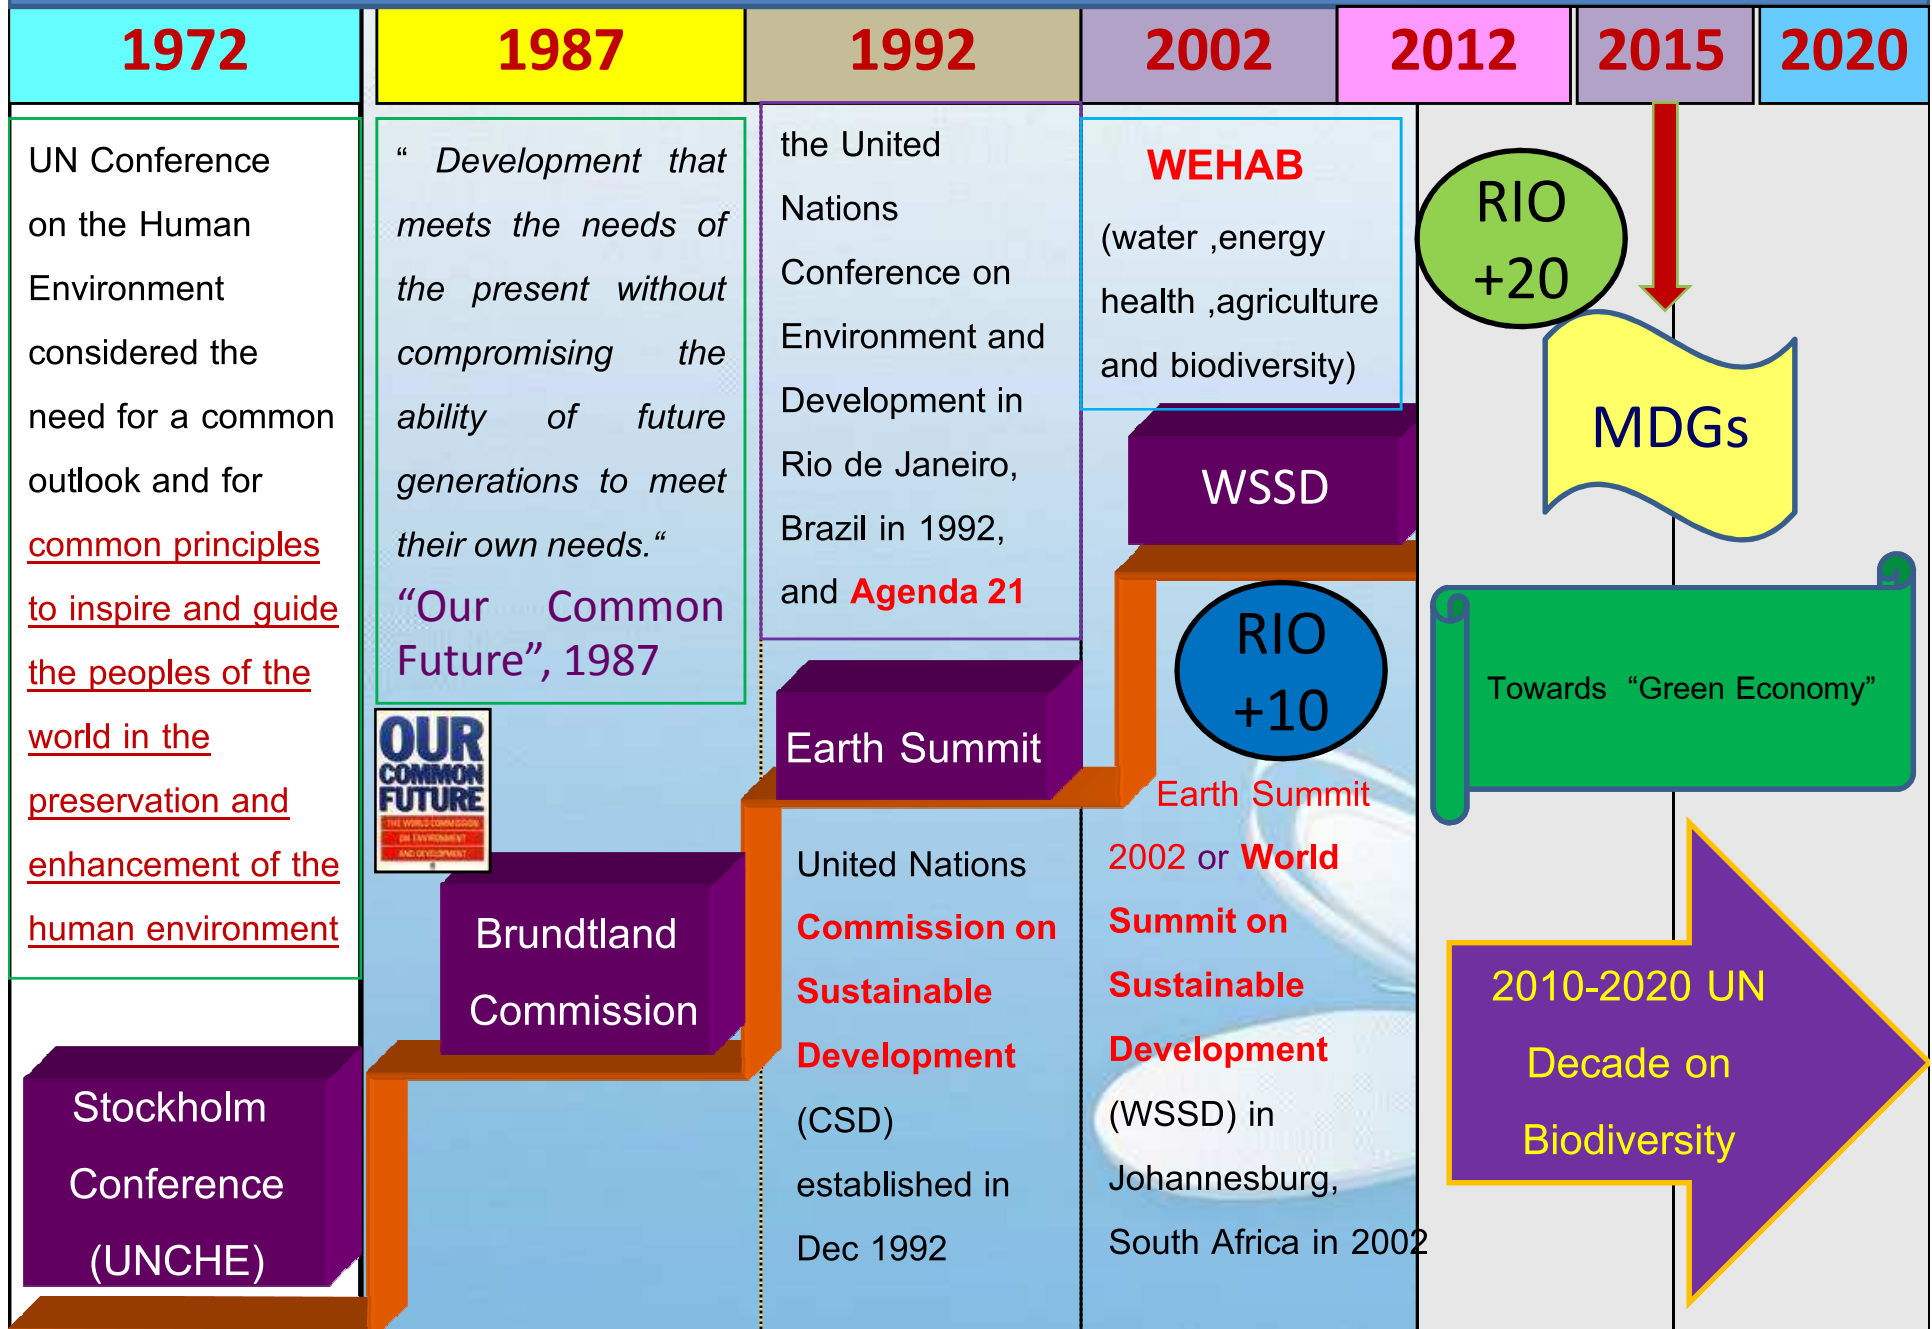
| 1972 | 1987 | 1992 | 2002 | 2012 | 2015 | 2020 |
|---|---|---|---|---|---|---|

UN Conference on the Human Environment considered the need for a common outlook and for common principles to inspire and guide the peoples of the world in the preservation and enhancement of the human environment

Stockholm Conference (UNCHE)

“ Development that meets the needs of the present without compromising the ability of future generations to meet their own needs.“ “Our Common Future”, 1987

OUR COMMON FUTURE

Brundtland Commission

the United Nations Conference on Environment and Development in Rio de Janeiro, Brazil in 1992, and Agenda 21

Earth Summit

United Nations Commission on Sustainable Development (CSD) established in Dec 1992

WEHAB (water ,energy health ,agriculture and biodiversity)

WSSD

RIO +10

Earth Summit 2002 or World Summit on Sustainable Development (WSSD) in Johannesburg, South Africa in 2002

RIO +20

MDGs

Towards “Green Economy”

2010-2020 UN Decade on Biodiversity